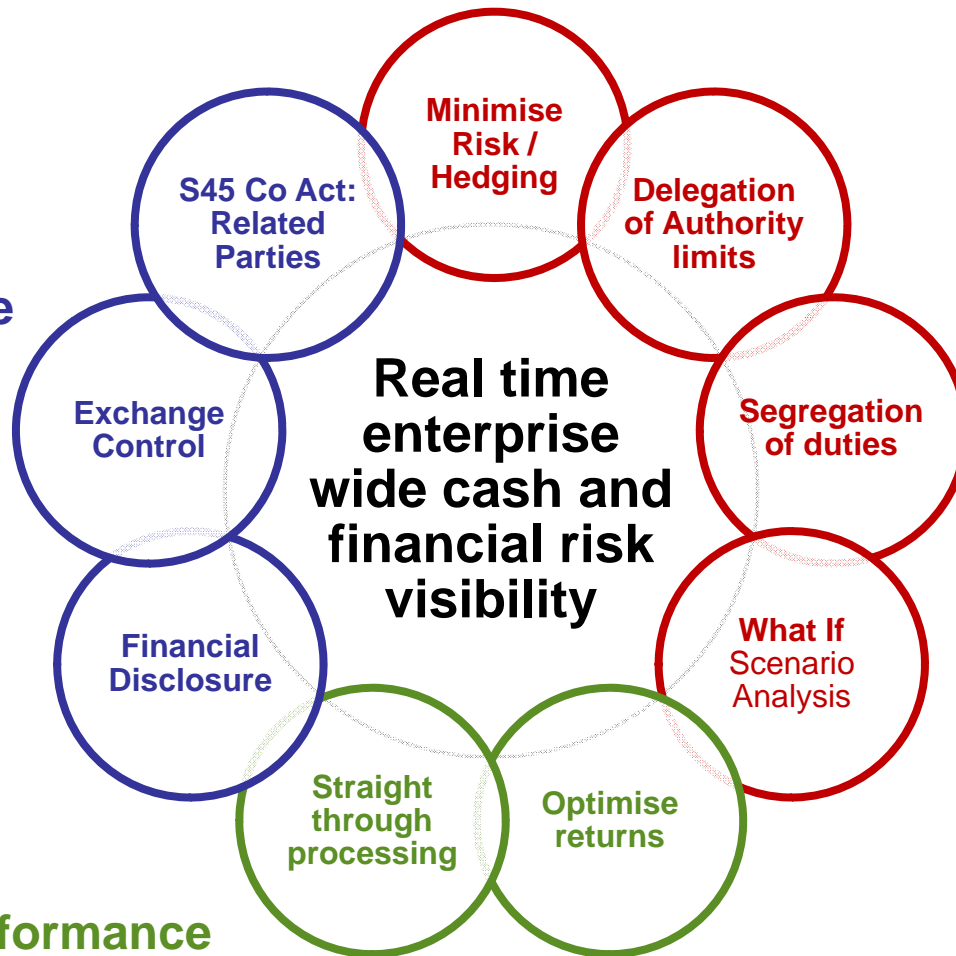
Real time enterprise wide cash and financial risk visibility

Minimise Risk / Hedging

Delegation of Authority limits

Segregation of duties

What If Scenario Analysis

Optimise returns

Straight through processing

Financial Disclosure

Exchange Control

S45 Co Act: Related Parties

e

formance